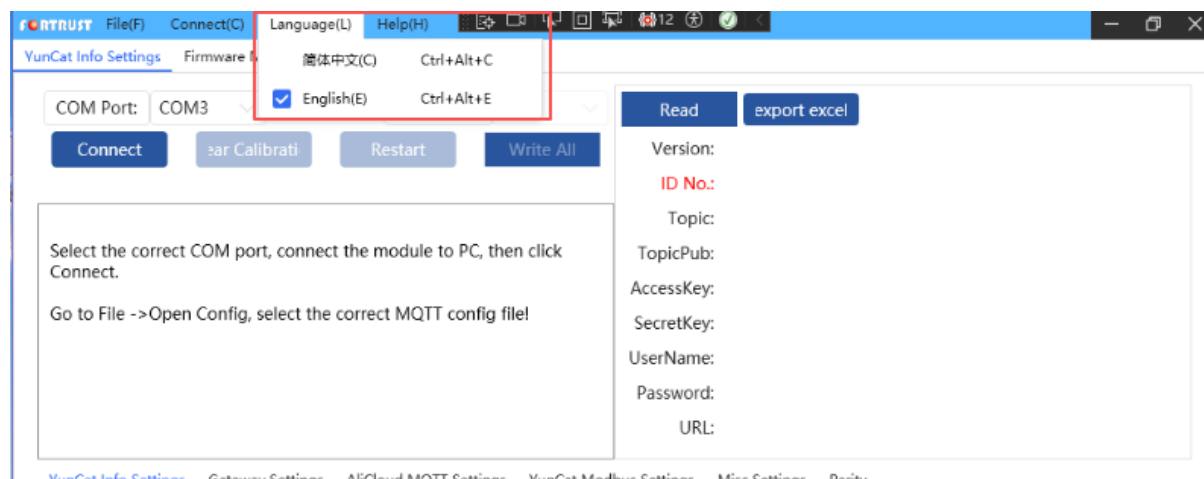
FORTRUST File(F) Connect(C) Language(L) Help(H)

12

YunCat Info Settings Firmware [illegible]

简体中文(C) Ctrl+Alt+C

English(E) Ctrl+Alt+E

COM Port: COM3

Connect
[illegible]ear Calibrati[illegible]
Restart
Write All

Select the correct COM port, connect the module to PC, then click Connect.

Go to File ->Open Config, select the correct MQTT config file!

Read
export excel

Version:
ID No.:
Topic:
TopicPub:
AccessKey:
SecretKey:
UserName:
Password:
URL:

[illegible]